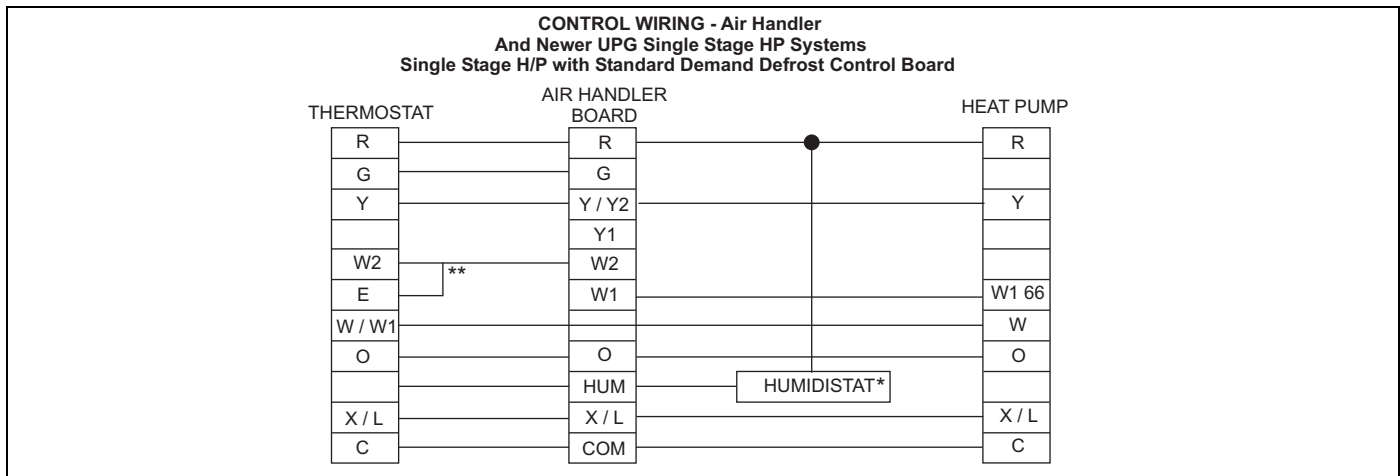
CONTROL WIRING - Air Handler
And Newer UPG Single Stage HP Systems
Single Stage H/P with Standard Demand Defrost Control Board

THERMOSTAT

AIR HANDLER BOARD

HEAT PUMP

| THERMOSTAT | AIR HANDLER BOARD | HEAT PUMP |
|---|---|---|
| R | R | R |
| G | G | |
| Y | Y / Y2 | Y |
| | Y1 | |
| W2 | W2 | |
| E | W1 | W1 66 |
| W / W1 | | W |
| O | O | O |
| | HUM | |
| X / L | X / L | X / L |
| C | COM | C |

**

HUMIDISTAT*